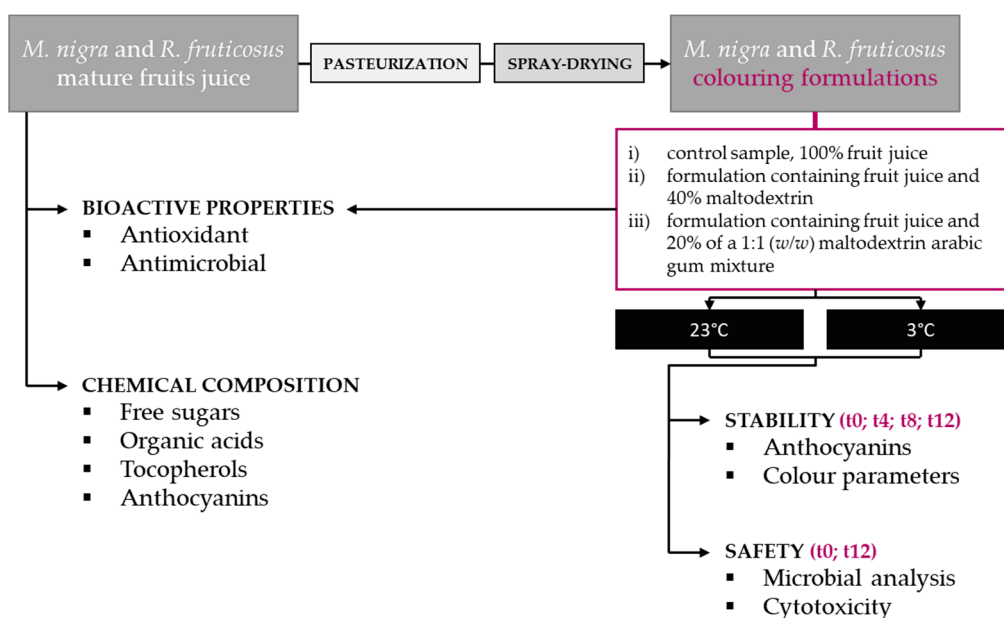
M. nigra and R. fruticosus mature fruits juice

PASTEURIZATION

SPRAY-DRYING

M. nigra and R. fruticosus colouring formulations

i) control sample, 100% fruit juice
ii) formulation containing fruit juice and 40% maltodextrin
iii) formulation containing fruit juice and 20% of a 1:1 (w/w) maltodextrin arabic gum mixture

BIOACTIVE PROPERTIES
▪ Antioxidant
▪ Antimicrobial

23°C

3°C

CHEMICAL COMPOSITION
▪ Free sugars
▪ Organic acids
▪ Tocopherols
▪ Anthocyanins

STABILITY (t0; t4; t8; t12)
▪ Anthocyanins
▪ Colour parameters

SAFETY (t0; t12)
▪ Microbial analysis
▪ Cytotoxicity